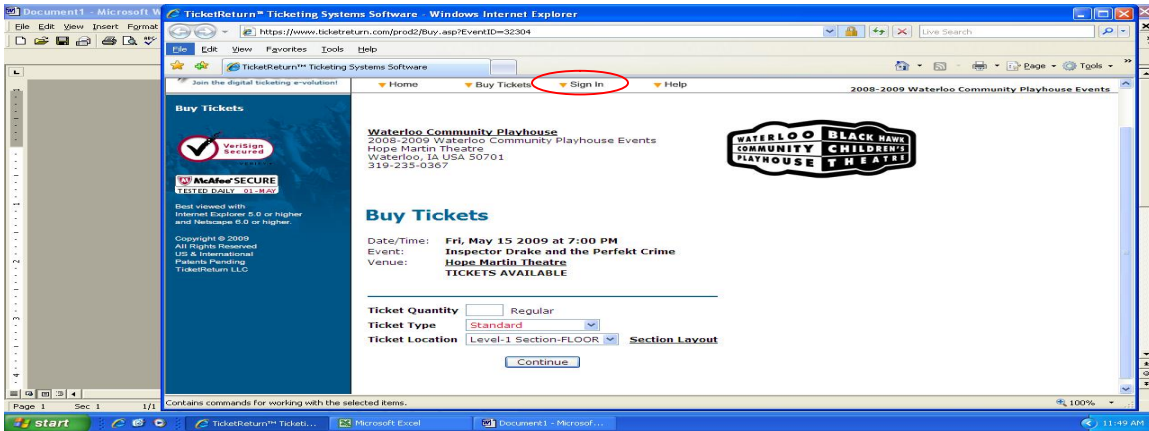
Document1 - Microsoft W
File Edit View Insert Format

TicketReturn™ Ticketing Systems Software - Windows Internet Explorer
https://www.ticketreturn.com/prod2/Buy.asp?EventID=32304
Live Search
File Edit View Favorites Tools Help
TicketReturn™ Ticketing Systems Software
Page Tools

Join the digital ticketing e-volution!
Home Buy Tickets Sign In Help
2008-2009 Waterloo Community Playhouse Events

Buy Tickets

VeriSign Secured

McAfee SECURE
TESTED DAILY 01-MAY

Best viewed with Internet Explorer 5.0 or higher and Netscape 6.0 or higher.

Copyright © 2009
All Rights Reserved
US & International
Patents Pending
TicketReturn LLC

Waterloo Community Playhouse
2008-2009 Waterloo Community Playhouse Events
Hope Martin Theatre
Waterloo, IA USA 50701
319-235-0367

WATERLOO COMMUNITY PLAYHOUSE BLACK HAWK CHILDREN'S THEATRE

Buy Tickets

Date/Time: Fri, May 15 2009 at 7:00 PM
Event: Inspector Drake and the Perfekt Crime
Venue: Hope Martin Theatre
TICKETS AVAILABLE

Ticket Quantity Regular
Ticket Type Standard
Ticket Location Level-1 Section-FLOOR Section Layout

Continue

Contains commands for working with the selected items.
100%

Page 1 Sec 1 1/1

start TicketReturn™ Ticketi... Microsoft Excel Document1 - Microsof... 11:49 AM